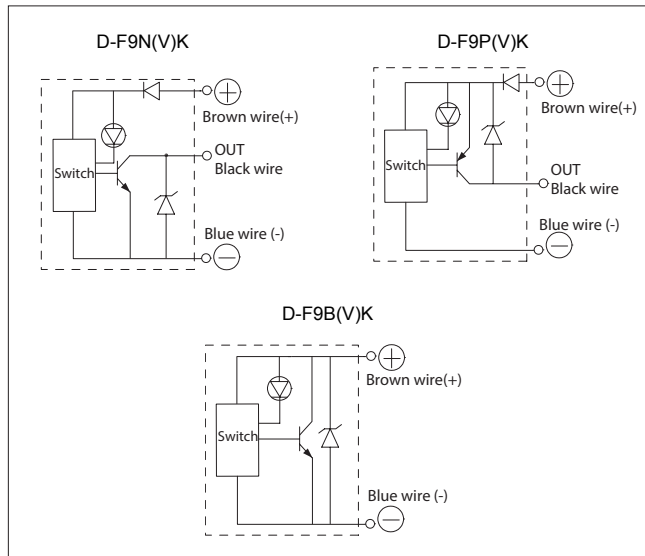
D-F9N(V)K

$\oplus$
Brown wire(+)

Switch

OUT
Black wire

Blue wire (-)
$\ominus$

D-F9P(V)K

$\oplus$
Brown wire(+)

Switch

OUT
Black wire

Blue wire (-)
$\ominus$

D-F9B(V)K

$\oplus$
Brown wire(+)

Switch

Blue wire (-)
$\ominus$